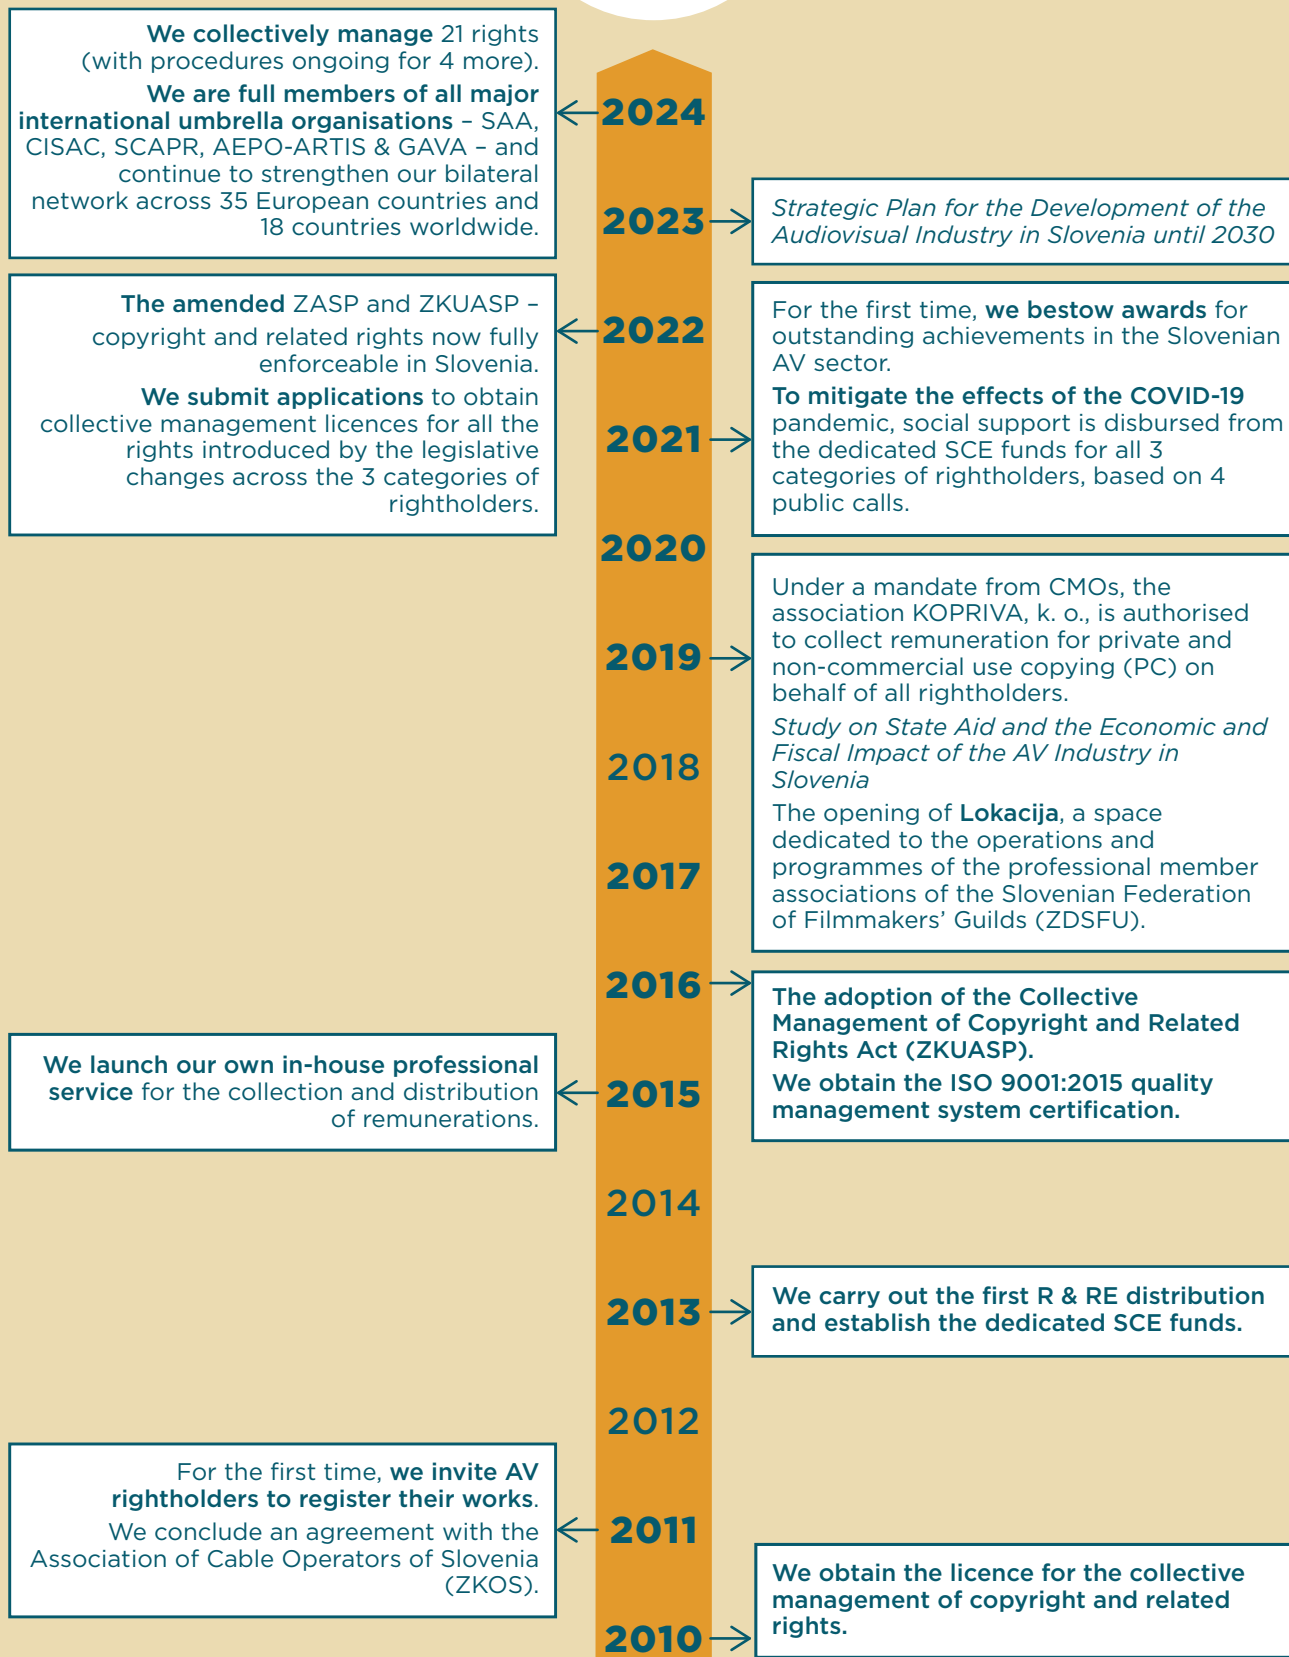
We collectively manage 21 rights (with procedures ongoing for 4 more).

We are full members of all major international umbrella organisations – SAA, CISAC, SCAPR, AEPO-ARTIS & GAVA – and continue to strengthen our bilateral network across 35 European countries and 18 countries worldwide.

2024

2023

Strategic Plan for the Development of the Audiovisual Industry in Slovenia until 2030

The amended ZASP and ZKUASP – copyright and related rights now fully enforceable in Slovenia.

We submit applications to obtain collective management licences for all the rights introduced by the legislative changes across the 3 categories of rightholders.

2022

For the first time, we bestow awards for outstanding achievements in the Slovenian AV sector.

To mitigate the effects of the COVID-19 pandemic, social support is disbursed from the dedicated SCE funds for all 3 categories of rightholders, based on 4 public calls.

2021

2020

Under a mandate from CMOs, the association KOPRIVA, k. o., is authorised to collect remuneration for private and non-commercial use copying (PC) on behalf of all rightholders.

Study on State Aid and the Economic and Fiscal Impact of the AV Industry in Slovenia

The opening of Lokacija, a space dedicated to the operations and programmes of the professional member associations of the Slovenian Federation of Filmmakers' Guilds (ZDSFU).

2019

2018

2017

2016

The adoption of the Collective Management of Copyright and Related Rights Act (ZKUASP).

We obtain the ISO 9001:2015 quality management system certification.

We launch our own in-house professional service for the collection and distribution of remunerations.

2015

2014

2013

We carry out the first R & RE distribution and establish the dedicated SCE funds.

2012

For the first time, we invite AV rightholders to register their works.

We conclude an agreement with the Association of Cable Operators of Slovenia (ZKOS).

2011

2010

We obtain the licence for the collective management of copyright and related rights.